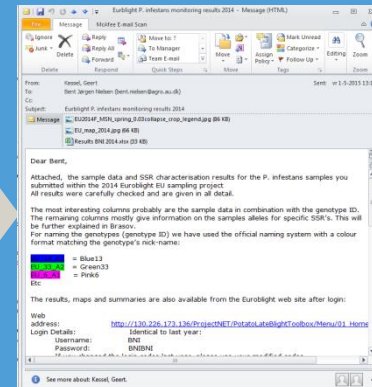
Euroblight P. infestans monitoring results 2014 - Message (HTML)

File Message McAfee E-mail Scan

Ignore
Junk
Delete
Delete
Reply
Reply All
Forward
Respond
Move to: ?
To Manager
Team E-mail
Quick Steps
Move
Mark Unread
Categorize
Follow Up
Tags
Editing
Zoom
Zoom

From: Kessel, Geert
To: Bent Jørgen Nielsen (bent.nielsen@agrsci.dk)
Cc:
Subject: Euroblight P. infestans monitoring results 2014
Sent: vr 1-5-2015 13:1

Message
EU2014F_MSN_spring_0.03collapse_crop_legend.jpg (66 KB)
EU_map_2014.jpg (66 KB)
Results BNI 2014.xlsx (33 KB)

Dear Bent,

Attached, the sample data and SSR characterisation results for the P. infestans samples you submitted within the 2014 Euroblight EU sampling project
All results were carefully checked and are given in all detail.

The most interesting columns probably are the sample data in combination with the genotype ID. The remaining columns mostly give information on the samples alleles for specific SSR's. This will be further explained in Brasov.
For naming the genotypes (genotype ID) we have used the official naming system with a colour format matching the genotype's nick-name:

EU_13_A2 = Blue13
EU_33_A2 = Green33
EU_6_A1 = Pink6
Etc

The results, maps and summaries are also available from the Euroblight web site after login:

Web address: http://130.226.173.136/ProjectNET/PotatoLateBlightToolbox/Menu/01_Home
Login Details: Identical to last year:
Username: BNI
Password: BNIBNI
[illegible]

See more about: Kessel, Geert.